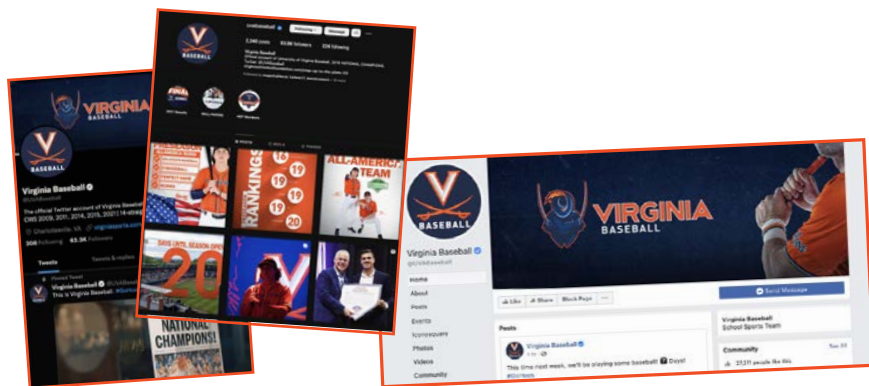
VIRGINIA BASEBALL

Virginia Baseball
@UVABaseball

The official Twitter account of Virginia Baseball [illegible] CWS 2009, 2011, 2014, 2015, 2021 | 14-straight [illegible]

Charlottesville, VA virginiasports.com

308 Following 63.3K Followers

Tweets Tweets & replies

Pinned Tweet

Virginia Baseball @UVABaseball

This is Virginia Baseball. #GoHoos

NATIONAL CHAMPIONS!

uvabaseball Following Message

2,340 posts 60.8K followers 226 following

Virginia Baseball

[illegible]

POSTS REELS TAGGED

RANKINGS

19 19 19 19 20

ALL-AMERICA TEAM

20

VIRGINIA BASEBALL

Virginia Baseball
@UVABaseball

Home
About
Posts
Events
Mentions
Photos
Videos
Community

Like Share Book Now

Send Message

Posts

Virginia Baseball

This time next week, we'll be playing some baseball! Days! #GoHoos

Virginia Baseball
School Sports Team

Community See All

27,511 people like this